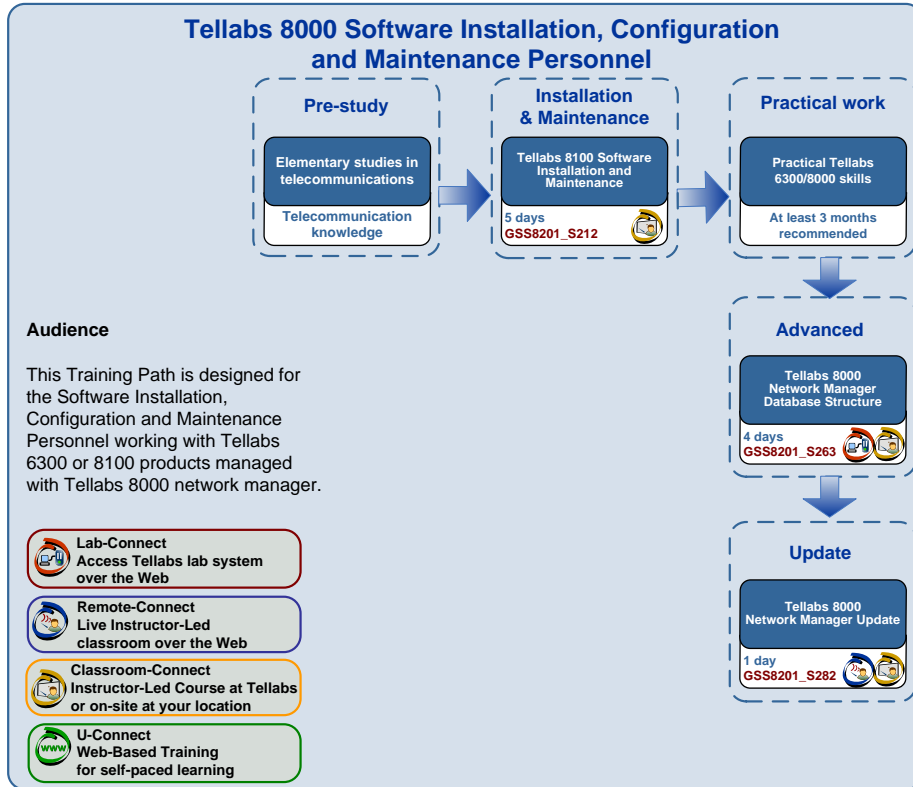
Tellabs 8000 Software Installation, Configuration and Maintenance Personnel

Pre-study

Elementary studies in telecommunications

Telecommunication knowledge

Installation & Maintenance

Tellabs 8100 Software Installation and Maintenance

5 days
GSS8201_S212

Practical work

Practical Tellabs 6300/8000 skills

At least 3 months recommended

Advanced

Tellabs 8000 Network Manager Database Structure

4 days
GSS8201_S263

Update

Tellabs 8000 Network Manager Update

1 day
GSS8201_S282

Audience

This Training Path is designed for the Software Installation, Configuration and Maintenance Personnel working with Tellabs 6300 or 8100 products managed with Tellabs 8000 network manager.

Lab-Connect
Access Tellabs lab system over the Web

Remote-Connect
Live Instructor-Led classroom over the Web

Classroom-Connect
Instructor-Led Course at Tellabs or on-site at your location

www
U-Connect
Web-Based Training for self-paced learning